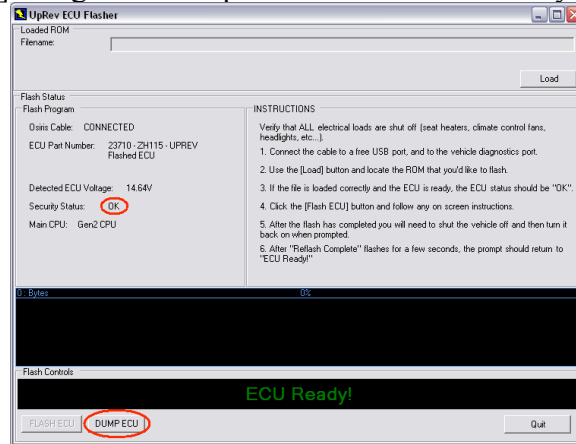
UpRev ECU Flasher

Loaded ROM
Filename:

Load

Flash Status
Flash Program

Osiris Cable: CONNECTED

ECU Part Number: 23710 - ZH115 - UPREV Flashed ECU

Detected ECU Voltage: 14.64V

Security Status: OK

Main CPU: Gen2 CPU

INSTRUCTIONS

Verify that ALL electrical loads are shut off (seat heaters, climate control fans, headlights, etc...).

1. Connect the cable to a free USB port, and to the vehicle diagnostics port.

2. Use the [Load] button and locate the ROM that you'd like to flash.

3. If the file is loaded correctly and the ECU is ready, the ECU status should be "OK".

4. Click the [Flash ECU] button and follow any on screen instructions.

5. After the flash has completed you will need to shut the vehicle off and then turn it back on when prompted.

6. After "Reflash Complete" flashes for a few seconds, the prompt should return to "ECU Ready!"

0 : Bytes
0%

Flash Controls

ECU Ready!

FLASH ECU
DUMP ECU
Quit